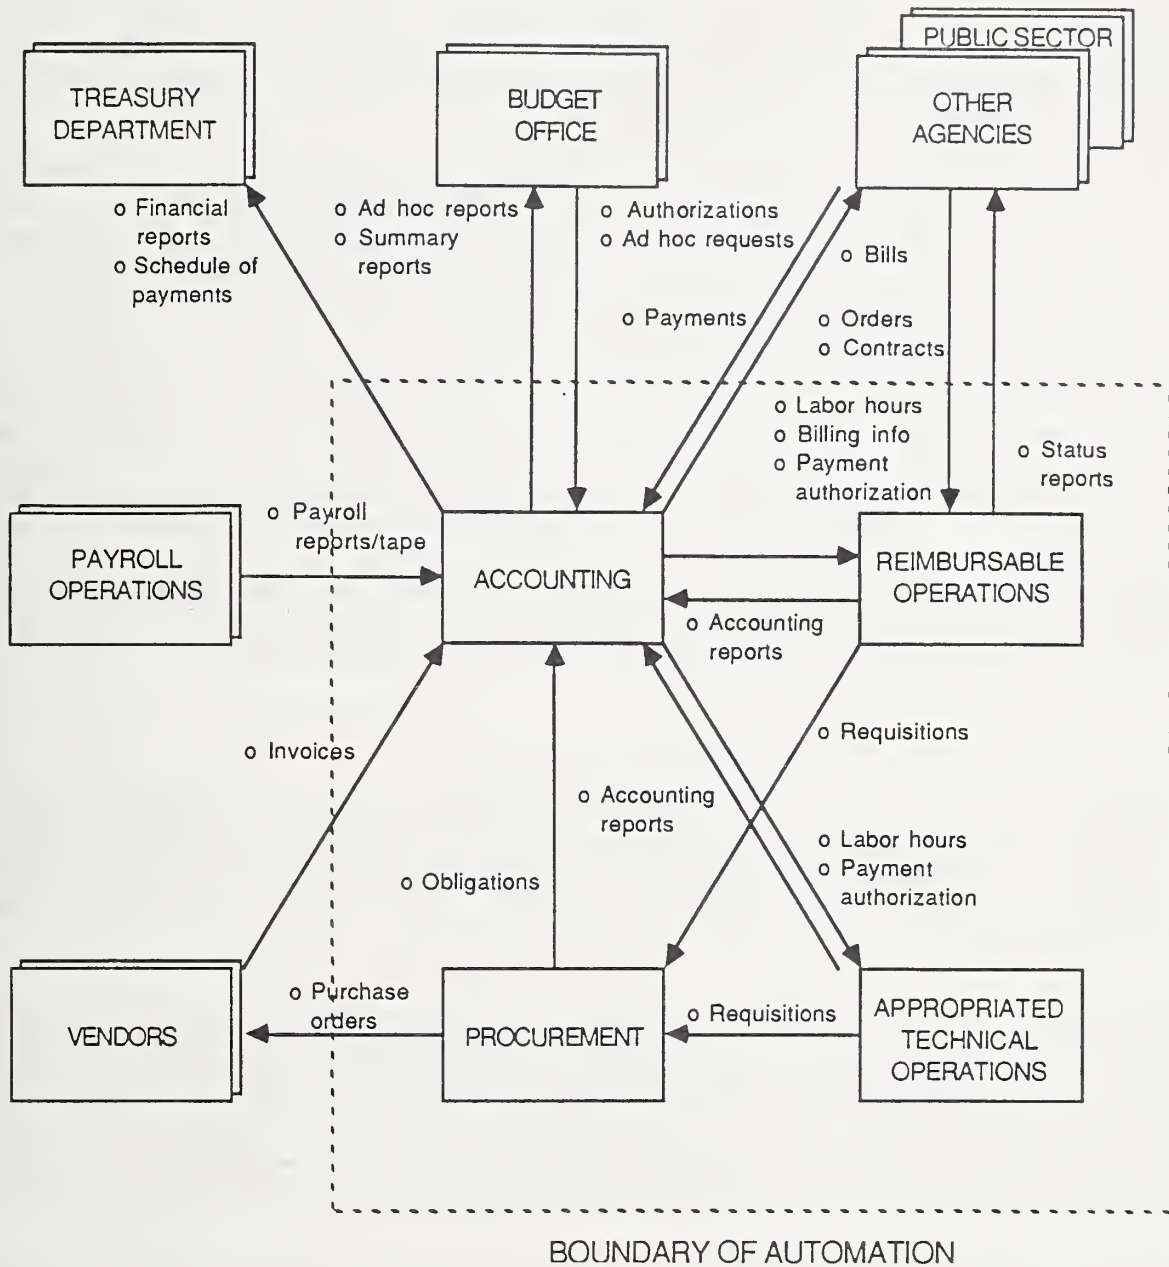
TREASURY DEPARTMENT

BUDGET OFFICE

PUBLIC SECTOR

OTHER AGENCIES

o Financial reports
o Schedule of payments

o Ad hoc reports
o Summary reports

o Authorizations
o Ad hoc requests

o Bills

o Payments

o Orders
o Contracts

o Labor hours
o Billing info
o Payment authorization

o Status reports

PAYROLL OPERATIONS

o Payroll reports/tape

ACCOUNTING

REIMBURSABLE OPERATIONS

o Accounting reports

o Invoices

o Requisitions

o Accounting reports

o Labor hours
o Payment authorization

o Obligations

VENDORS

o Purchase orders

PROCUREMENT

o Requisitions

APPROPRIATED TECHNICAL OPERATIONS

BOUNDARY OF AUTOMATION